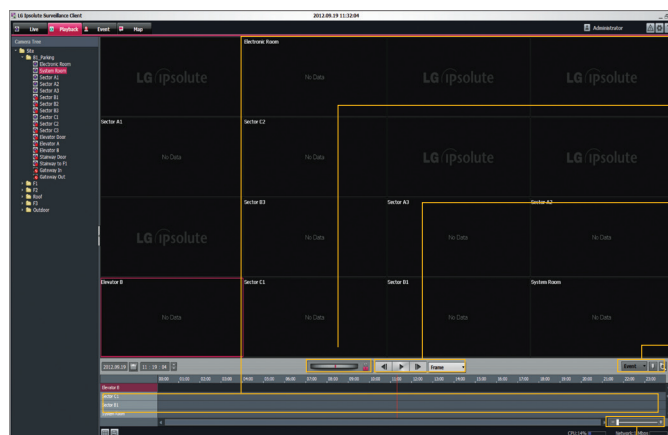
LG Ipsolute Surveillance Client

2012.09.19 11:32:04

Live Playback Event Map

Administrator

Camera Tree

Site
B1_Parking
Electronic Room
System Room
Sector A1
Sector A2
Sector A3
Sector B1
Sector B2
Sector B3
Sector C1
Sector C2
Sector C3
Elevator Door
Elevator A
Elevator B
Stairway Door
Stairway to F1
Gateway In
Gateway Out
F1
F2
Roof
F3
Outdoor

Electronic Room
No Data

LG ipsolute

LG ipsolute

LG ipsolute

Sector A1
No Data

Sector C2
No Data

LG ipsolute

LG ipsolute

LG ipsolute

Sector B3
No Data

Sector A3
No Data

Sector A2
No Data

Elevator B
No Data

Sector C1
No Data

Sector B1
No Data

System Room
No Data

2012.09.19 11 : 19 : 04

Frame

Event

00:00 01:00 02:00 03:00 04:00 05:00 06:00 07:00 08:00 09:00 10:00 11:00 12:00 13:00 14:00 15:00 16:00 17:00 18:00 19:00 20:00 21:00 22:00 23:00

Elevator B
Sector C1
Sector B1
System Room

CPU 14% 0 Network 0Mbps